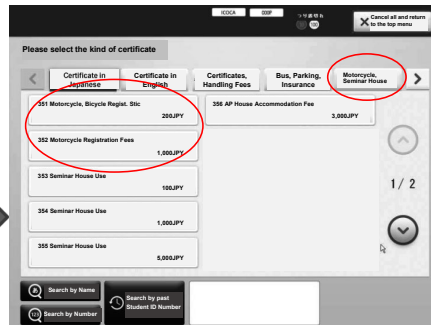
ICOCA
000F
Cancel all and return to the top menu

Please select the kind of certificate

Certificate in Japanese
Certificate in English
Certificates, Handling Fees
Bus, Parking, Insurance
Motorcycle, Seminar House

351 Motorcycle, Bicycle Regist. Stic
200JPY

352 Motorcycle Registration Fees
1,000JPY

353 Seminar House Use
100JPY

354 Seminar House Use
1,000JPY

355 Seminar House Use
5,000JPY

356 AP House Accommodation Fee
3,000JPY

1 / 2

Search by Name
Search by Number
Search by past Student ID Number